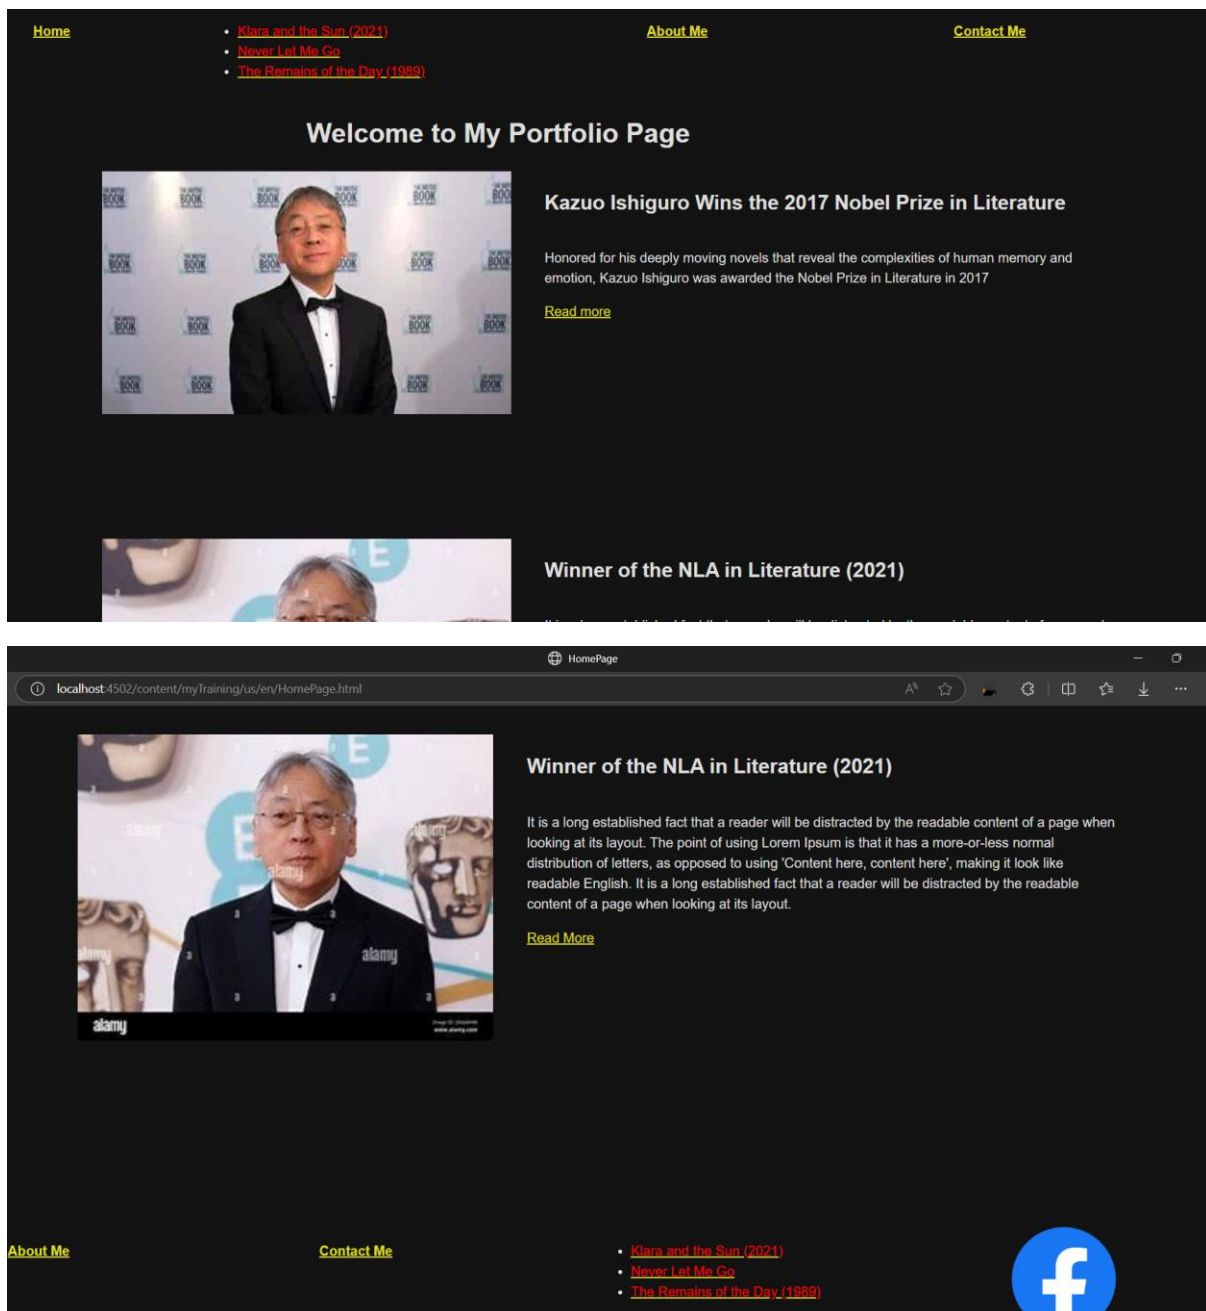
Home

- Klara and the Sun (2021)
- Never Let Me Go
- The Remains of the Day (1989)

About Me

Contact Me

Welcome to My Portfolio Page

BOOK BOOK BOOK BOOK BOOK BOOK BOOK BOOK BOOK BOOK BOOK BOOK BOOK BOOK BOOK BOOK BOOK

Kazuo Ishiguro Wins the 2017 Nobel Prize in Literature

Honored for his deeply moving novels that reveal the complexities of human memory and emotion, Kazuo Ishiguro was awarded the Nobel Prize in Literature in 2017

Read more

Winner of the NLA in Literature (2021)

HomePage

localhost:4502/content/myTraining/us/en/HomePage.html

Winner of the NLA in Literature (2021)

It is a long established fact that a reader will be distracted by the readable content of a page when looking at its layout. The point of using Lorem Ipsum is that it has a more-or-less normal distribution of letters, as opposed to using 'Content here, content here', making it look like readable English. It is a long established fact that a reader will be distracted by the readable content of a page when looking at its layout.

Read More

alamy alamy alamy alamy

About Me

Contact Me

- Klara and the Sun (2021)
- Never Let Me Go
- The Remains of the Day (1989)

f